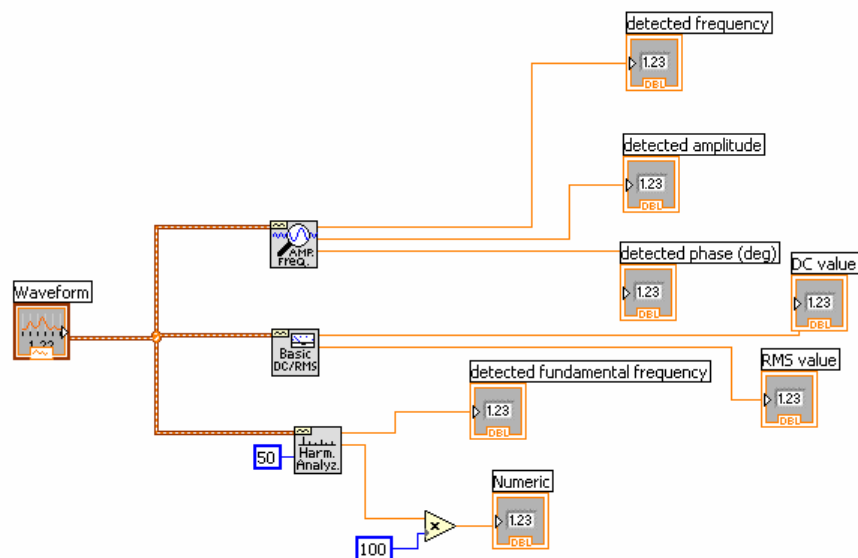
detected frequency
1.23
DBL

detected amplitude
1.23
DBL

detected phase (deg)
1.23
DBL

DC value
1.23
DBL

Waveform
1.23

AMP. FREQ.

Basic DC/RMS

RMS value
1.23
DBL

detected fundamental frequency
1.23
DBL

50
Harm. Analyz.

Numeric
1.23
DBL

100